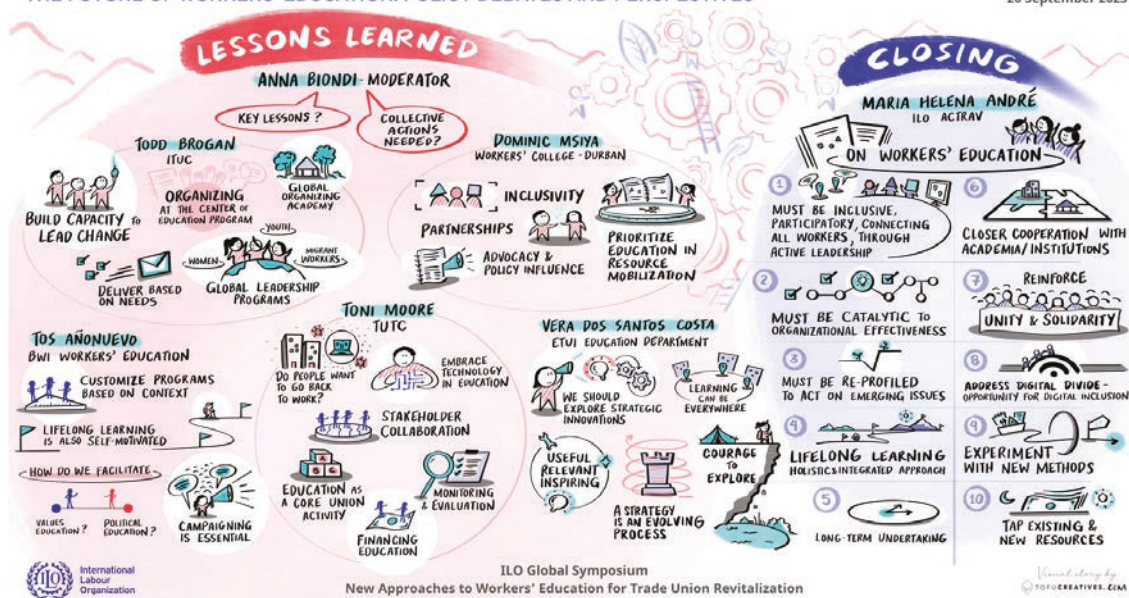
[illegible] 20 September 2023

LESSONS LEARNED

ANNA BIONDI - MODERATOR

KEY LESSONS?

COLLECTIVE ACTIONS NEEDED?

TODD BROGAN
ITUC

BUILD CAPACITY TO LEAD CHANGE

ORGANIZING AT THE CENTER OF EDUCATION PROGRAM

GLOBAL ORGANIZING ACADEMY

DELIVER BASED ON NEEDS

WOMEN

YOUTH

MIGRANT WORKERS

GLOBAL LEADERSHIP PROGRAMS

DOMINIC MSIYA
WORKERS' COLLEGE - DURBAN

INCLUSIVITY

PARTNERSHIPS

ADVOCACY & POLICY INFLUENCE

PRIORITIZE EDUCATION IN RESOURCE MOBILIZATION

TOS AÑONUEVO
BWI WORKERS' EDUCATION

CUSTOMIZE PROGRAMS BASED ON CONTEXT

LIFELONG LEARNING IS ALSO SELF-MOTIVATED

HOW DO WE FACILITATE

VALUES EDUCATION?

POLITICAL EDUCATION?

CAMPAIGNING IS ESSENTIAL

TONI MOORE
TUTC

DO PEOPLE WANT TO GO BACK TO WORK?

EMBRACE TECHNOLOGY IN EDUCATION

STAKEHOLDER COLLABORATION

EDUCATION AS A CORE UNION ACTIVITY

MONITORING & EVALUATION

FINANCING EDUCATION

VERA DOS SANTOS COSTA
ETUI EDUCATION DEPARTMENT

WE SHOULD EXPLORE STRATEGIC INNOVATIONS

LEARNING CAN BE EVERYWHERE

USEFUL RELEVANT INSPIRING

A STRATEGY IS AN EVOLVING PROCESS

COURAGE TO EXPLORE

CLOSING

MARIA HELENA ANDRÉ
ILO ACTRAV

ON WORKERS' EDUCATION

1 MUST BE INCLUSIVE, PARTICIPATORY, CONNECTING ALL WORKERS, THROUGH ACTIVE LEADERSHIP

2 MUST BE CATALYTIC TO ORGANIZATIONAL EFFECTIVENESS

3 MUST BE RE-PROFILED TO ACT ON EMERGING ISSUES

4 LIFELONG LEARNING
HOLISTIC & INTEGRATED APPROACH

5 LONG-TERM UNDERTAKING

6 CLOSER COOPERATION WITH ACADEMIA/INSTITUTIONS

7 REINFORCE
UNITY & SOLIDARITY

8 ADDRESS DIGITAL DIVIDE - OPPORTUNITY FOR DIGITAL INCLUSION

9 EXPERIMENT WITH NEW METHODS

10 TAP EXISTING & NEW RESOURCES

International Labour Organization

ILO Global Symposium
New Approaches to Workers' Education for Trade Union Revitalization

Visual story by TOFUCREATIVES.COM